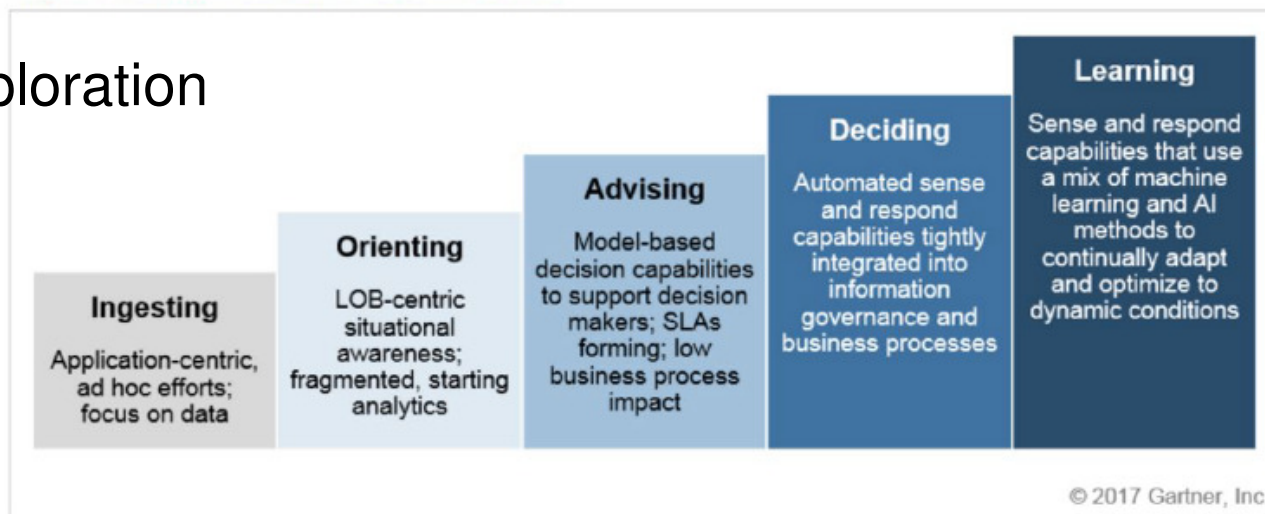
ploration

Ingesting

Application-centric, ad hoc efforts; focus on data

Orienting

LOB-centric situational awareness; fragmented, starting analytics

Advising

Model-based decision capabilities to support decision makers; SLAs forming; low business process impact

Deciding

Automated sense and respond capabilities tightly integrated into information governance and business processes

Learning

Sense and respond capabilities that use a mix of machine learning and AI methods to continually adapt and optimize to dynamic conditions

© 2017 Gartner, Inc